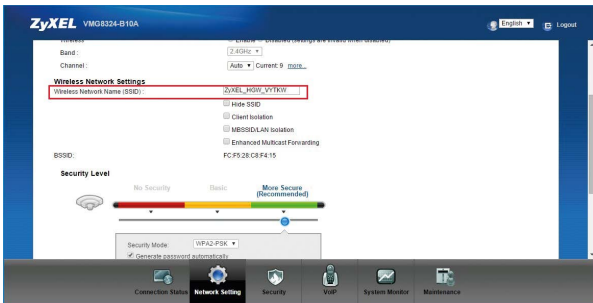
ZyXEL VMG8324-B10A

English ▼ Logout

Wireless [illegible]

Band : 2.4GHz ▼

Channel : Auto ▼ Current: 9 more...

Wireless Network Settings

Wireless Network Name (SSID) : ZyXEL_HGW_VYTKW

Hide SSID

Client Isolation

MBSSID/LAN Isolation

Enhanced Multicast Forwarding

BSSID: FC:F5:28:C8:F4:15

Security Level

No Security Basic More Secure (Recommended)

Security Mode: WPA2-PSK ▼

Generate password automatically

Connection Status Network Setting Security VoIP System Monitor Maintenance